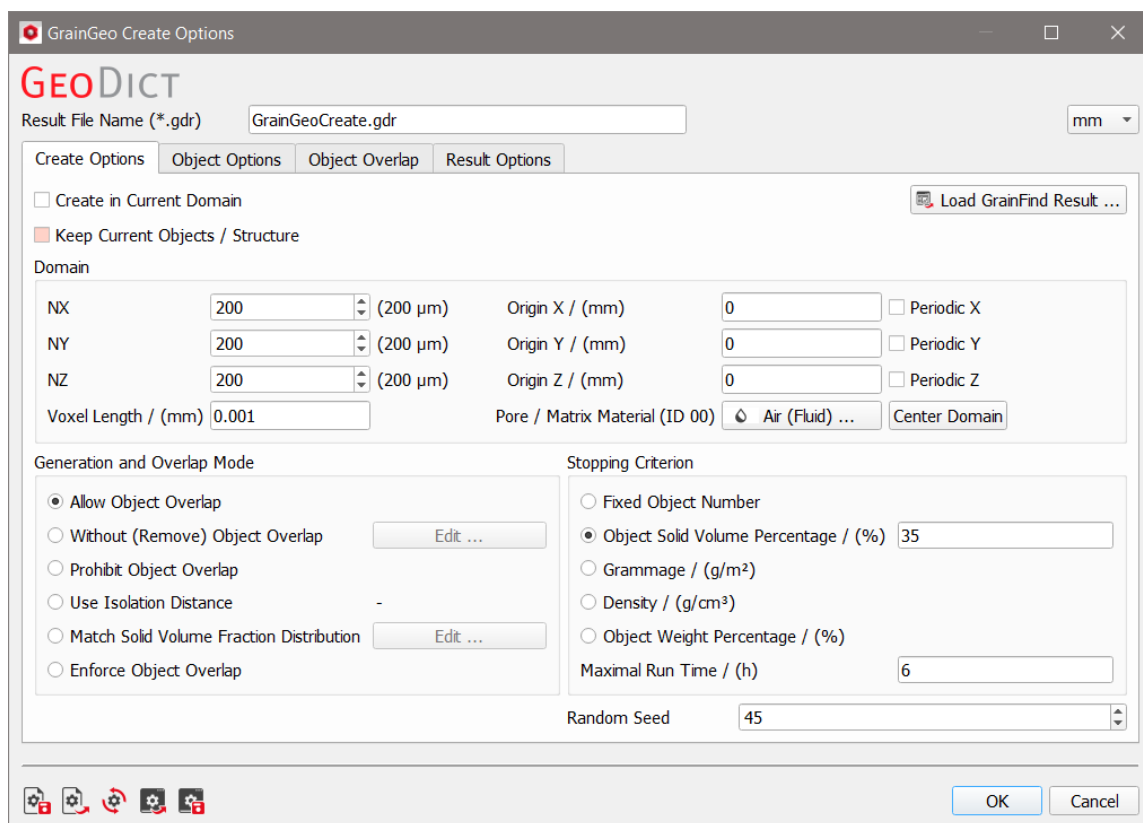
GrainGeo Create Options

GeoDict

Result File Name (*.gdr) GrainGeoCreate.gdr mm

Create Options | Object Options | Object Overlap | Result Options

Create in Current Domain

Load GrainFind Result ...

Keep Current Objects / Structure

Domain

NX 200 (200 µm) Origin X / (mm) 0 Periodic X

NY 200 (200 µm) Origin Y / (mm) 0 Periodic Y

NZ 200 (200 µm) Origin Z / (mm) 0 Periodic Z

Voxel Length / (mm) 0.001 Pore / Matrix Material (ID 00) Air (Fluid) ... Center Domain

Generation and Overlap Mode

Allow Object Overlap

Without (Remove) Object Overlap Edit ...

Prohibit Object Overlap

Use Isolation Distance -

Match Solid Volume Fraction Distribution Edit ...

Enforce Object Overlap

Stopping Criterion

Fixed Object Number

Object Solid Volume Percentage / (%) 35

Grammage / (g/m²)

Density / (g/cm³)

Object Weight Percentage / (%)

Maximal Run Time / (h) 6

Random Seed 45

OK Cancel